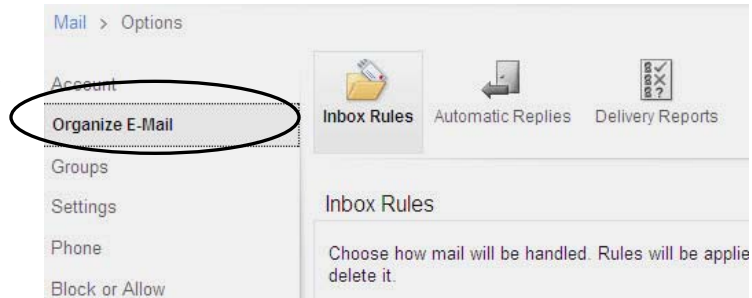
Mail > Options

Account

Organize E-Mail

Groups

Settings

Phone

Block or Allow

Inbox Rules

Automatic Replies

Delivery Reports

Inbox Rules

Choose how mail will be handled. Rules will be applie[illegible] delete it.